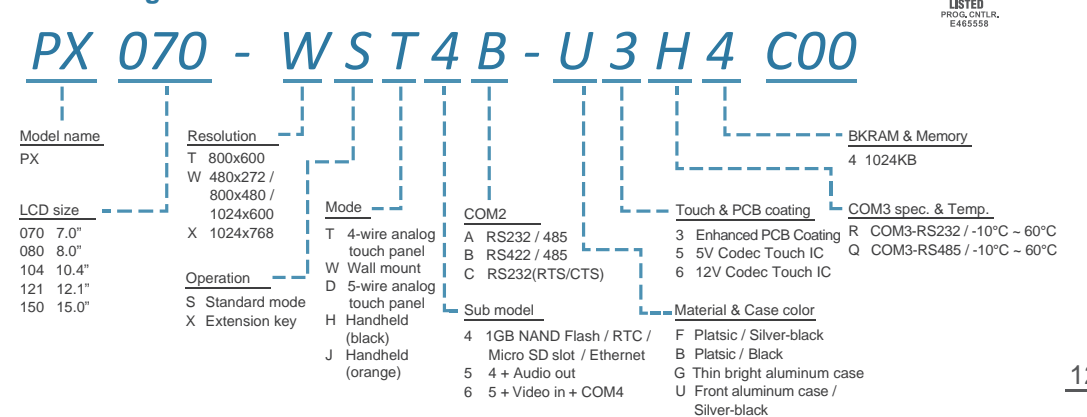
LISTED
PROG. CNTLR.
E465558

PX 070 - W S T 4 B - U 3 H 4 C00

Model name
PX

LCD size
070 7.0"
080 8.0"
104 10.4"
121 12.1"
150 15.0"

Resolution
T 800x600
W 480x272 / 800x480 / 1024x600
X 1024x768

Operation
S Standard mode
X Extension key

Mode
T 4-wire analog touch panel
W Wall mount
D 5-wire analog touch panel
H Handheld (black)
J Handheld (orange)

COM2
A RS232 / 485
B RS422 / 485
C RS232(RTS/CTS)

Sub model
4 1GB NAND Flash / RTC / Micro SD slot / Ethernet
5 4 + Audio out
6 5 + Video in + COM4

Touch & PCB coating
3 Enhanced PCB Coating
5 5V Codec Touch IC
6 12V Codec Touch IC

Material & Case color
F Platsic / Silver-black
B Platsic / Black
G Thin bright aluminum case
U Front aluminum case / Silver-black

BKRAM & Memory
4 1024KB

COM3 spec. & Temp.
R COM3-RS232 / -10°C ~ 60°C
Q COM3-RS485 / -10°C ~ 60°C

1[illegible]